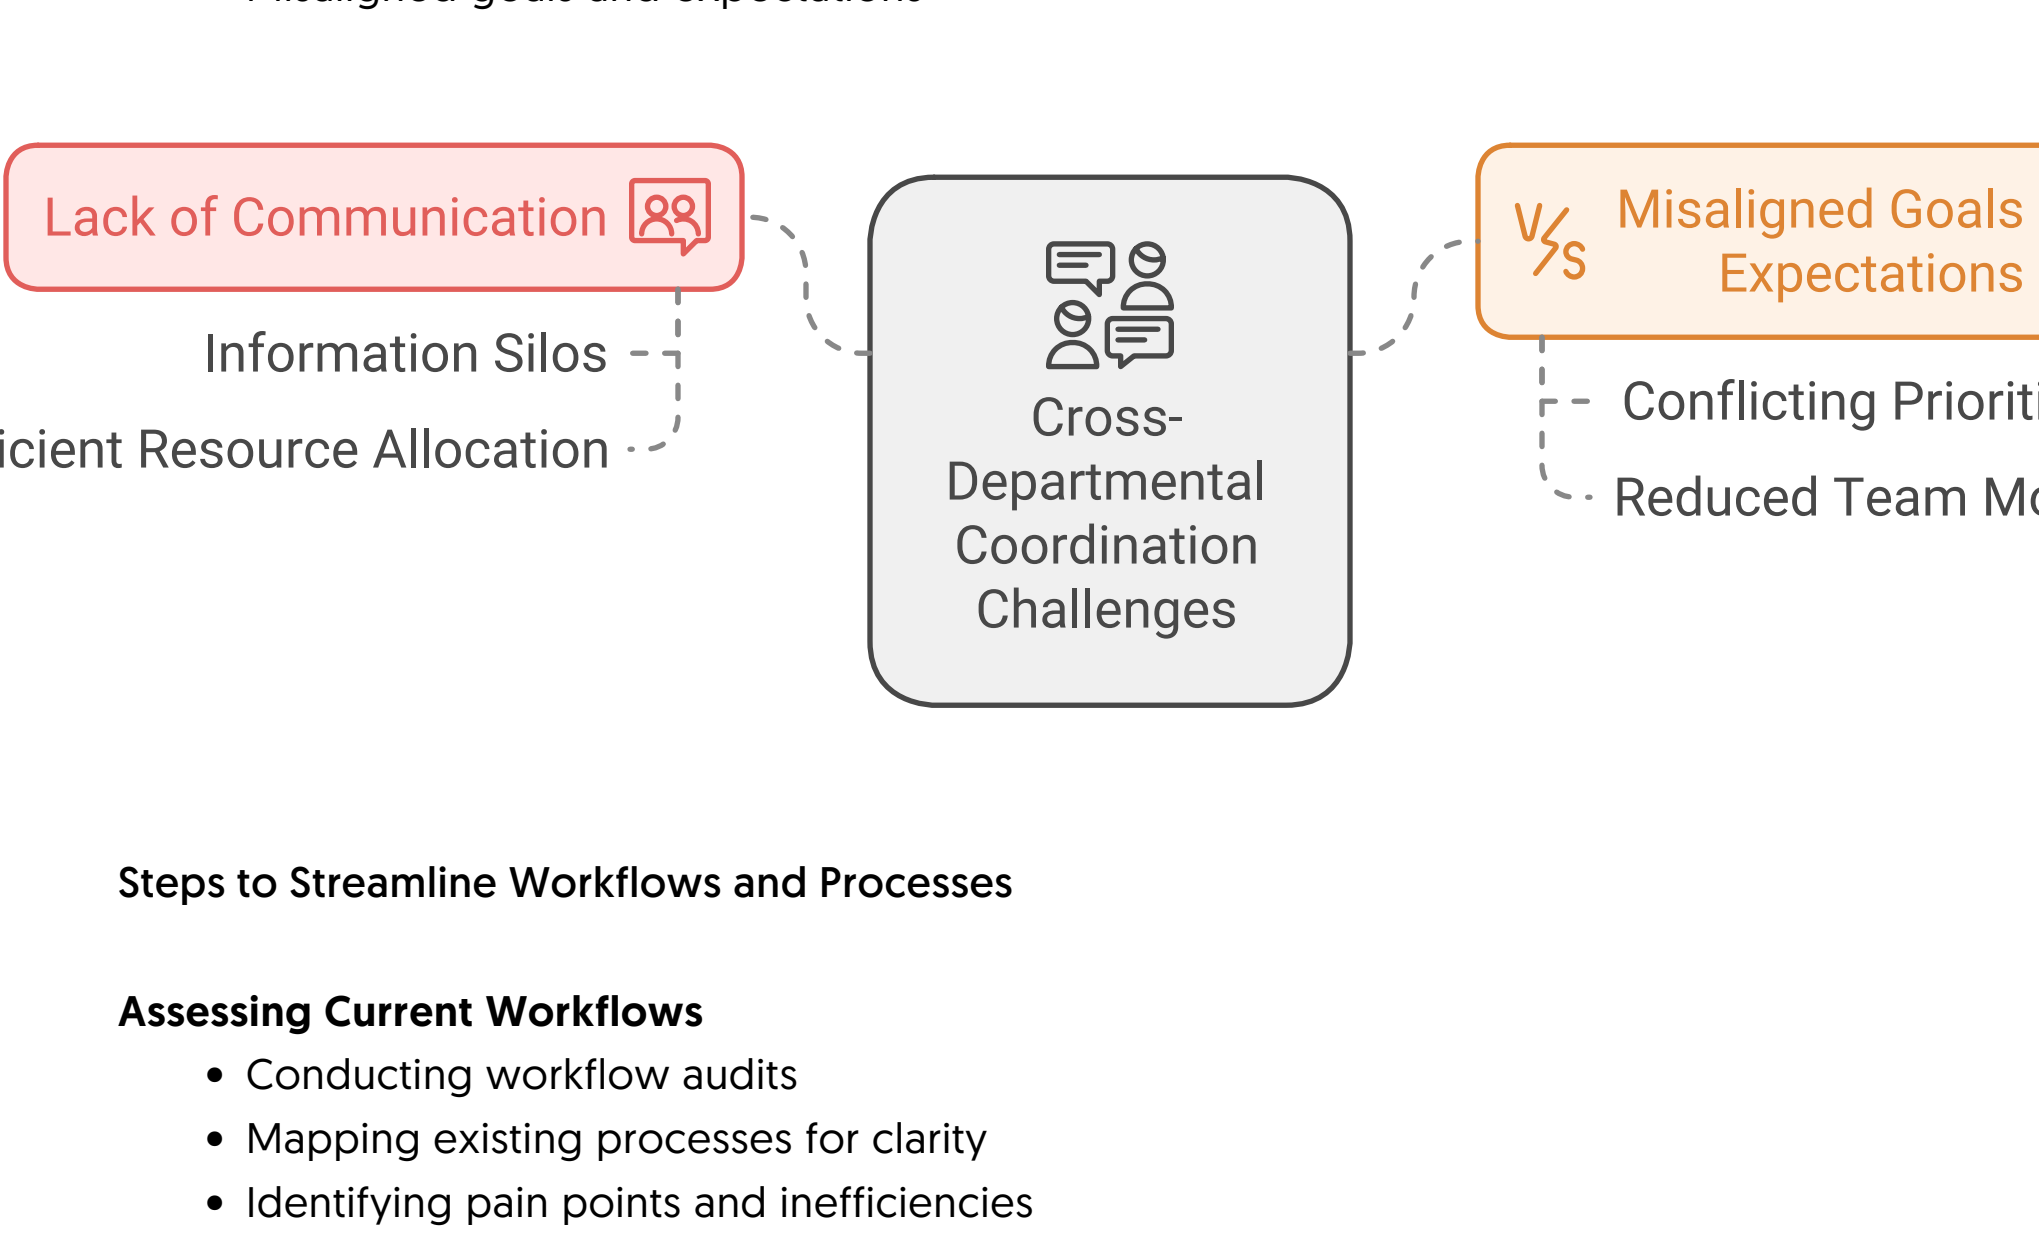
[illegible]

Lack of Communication

Information Silos

icient Resource Allocation

Cross-Departmental Coordination Challenges

V/S

Misaligned Goals Expectations

Conflicting Prioriti

Reduced Team Mo

Steps to Streamline Workflows and Processes

Assessing Current Workflows

- Conducting workflow audits
- Mapping existing processes for clarity
- Identifying pain points and inefficiencies